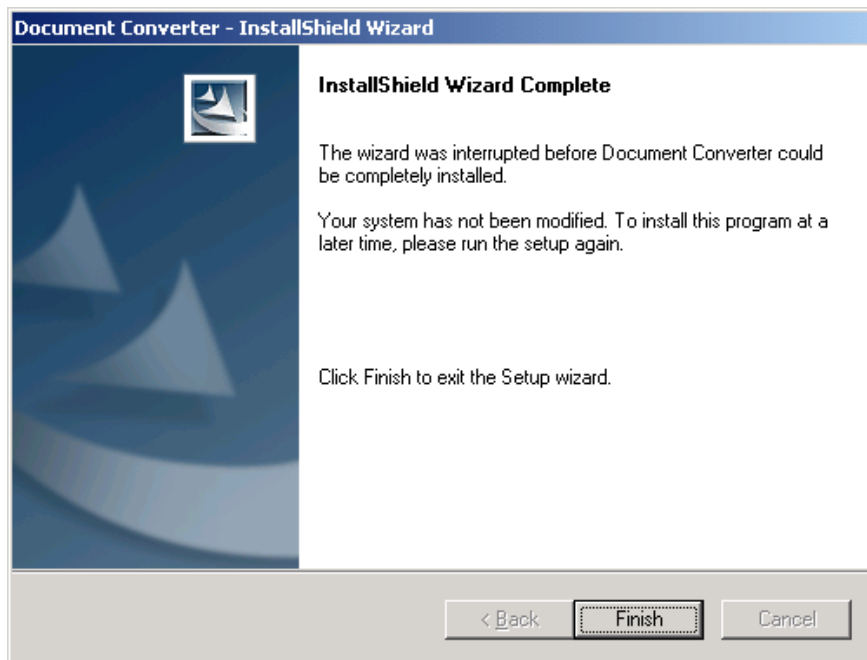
Document Converter - InstallShield Wizard

InstallShield Wizard Complete

The wizard was interrupted before Document Converter could be completely installed.

Your system has not been modified. To install this program at a later time, please run the setup again.

Click Finish to exit the Setup wizard.

< Back

Finish

Cancel